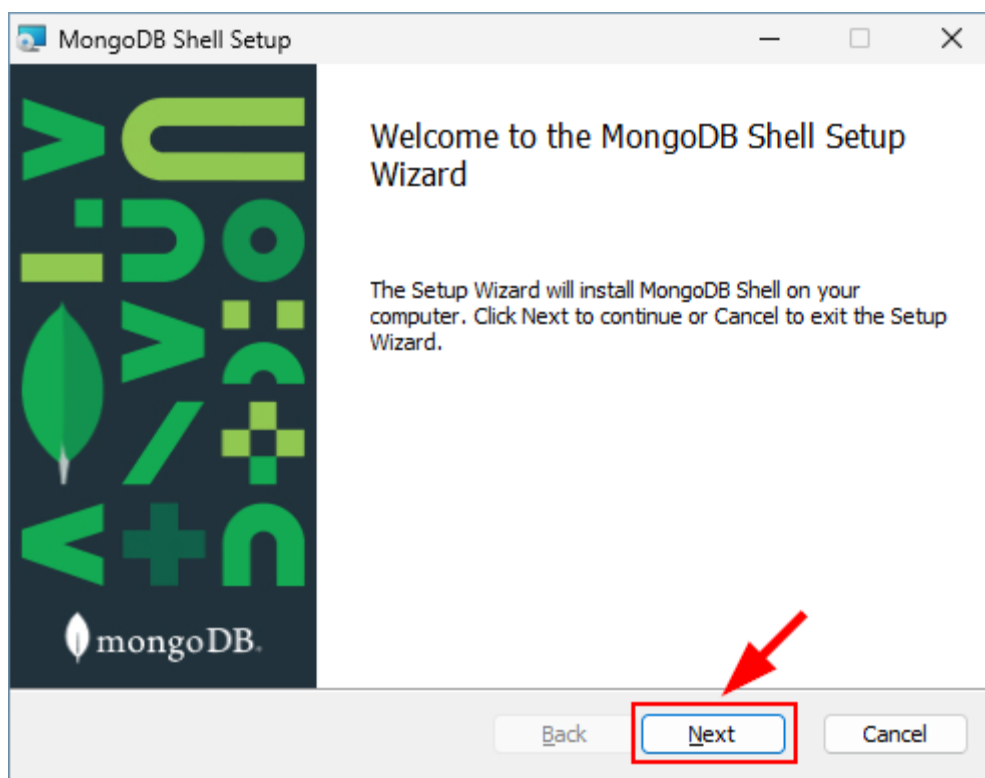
MongoDB Shell Setup

Welcome to the MongoDB Shell Setup Wizard

The Setup Wizard will install MongoDB Shell on your computer. Click Next to continue or Cancel to exit the Setup Wizard.

mongoDB.

Back

Next

Cancel